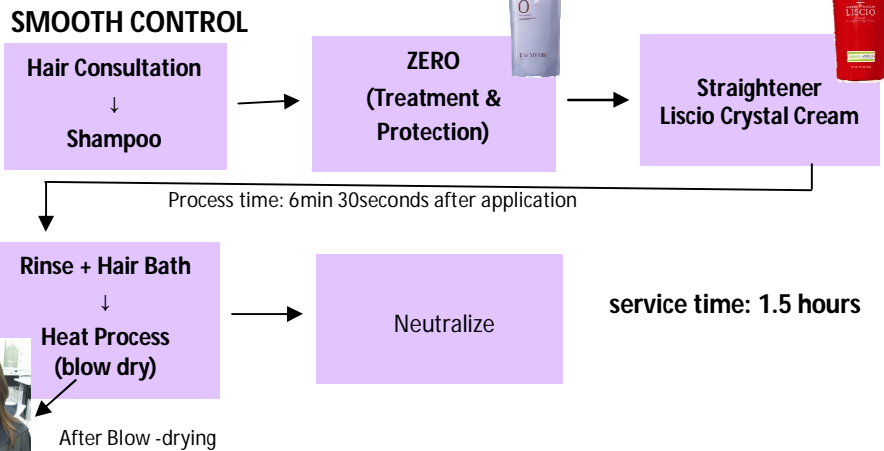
SMOOTH CONTROL

Hair Consultation
↓
Shampoo

ZERO
(Treatment & Protection)

Straightener
Liscio Crystal Cream

LISCIO

Process time: 6min 30seconds after application

Rinse + Hair Bath
↓
Heat Process
(blow dry)

Neutralize

service time: 1.5 hours

After Blow -drying